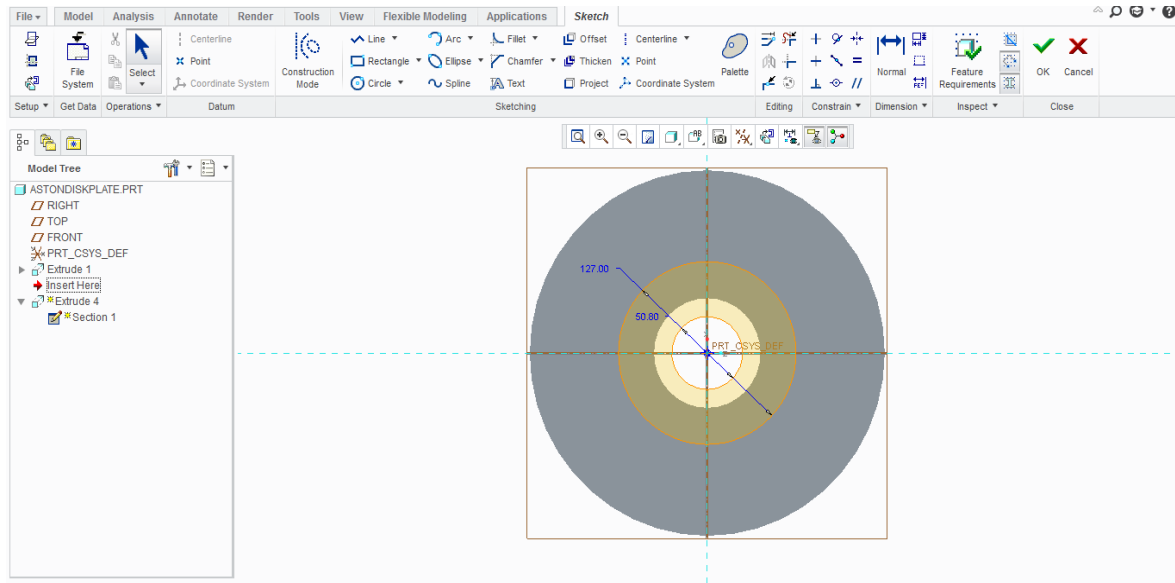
File ▾ Model Analysis Annotate Render Tools View Flexible Modeling Applications Sketch

File System

Select

Centerline
Point
Coordinate System

Construction Mode

Line ▾
Rectangle ▾
Circle ▾

Arc ▾
Ellipse ▾
Spline

Fillet ▾
Chamfer ▾
Text

Offset
Thicken
Project

Centerline ▾
Point
Coordinate System

Palette

Normal

Feature Requirements

OK Cancel

Setup ▾ Get Data Operations ▾ Datum Sketching Editing Constrain ▾ Dimension ▾ Inspect ▾ Close

Model Tree

ASTONDISKPLATE.PRT
RIGHT
TOP
FRONT
PRT_CSYS_DEF
Extrude 1
Insert Here
Extrude 4
Section 1

127.00

50.80

PRT_CSYS_DEF